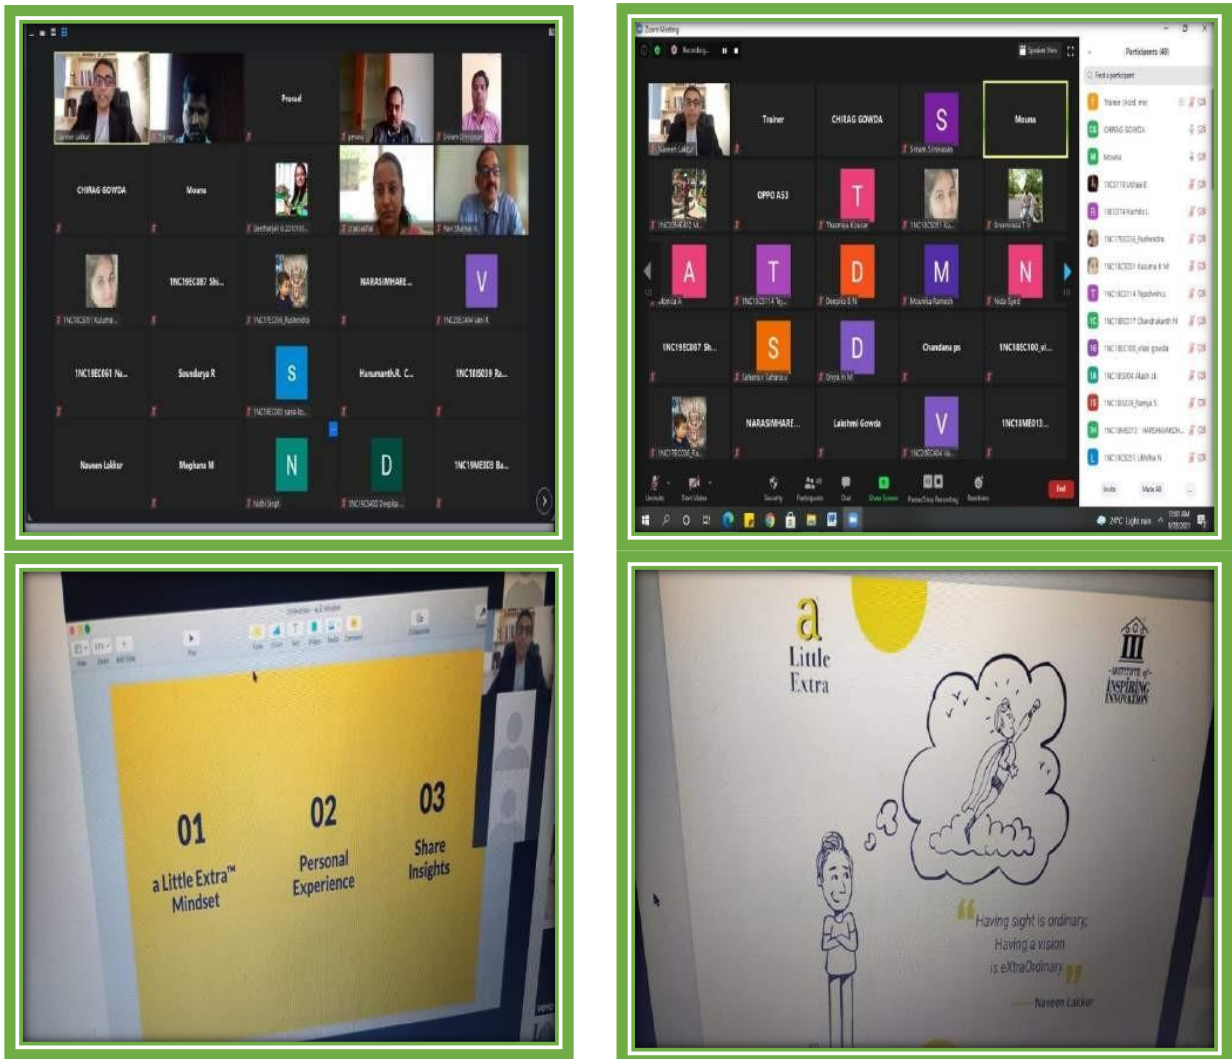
Prasad

CHIRAG GOWDA

Mouna

1NC19EC087 Shi...

NARASIMHARE...

V

1NC18EC061 Na...

Soundarya R

S

Hanumanth.R. C...

1NC18IS039 Ra...

Naveen Lakkur

Meghana M

N

D

1NC19ME003 Ba...

Zoom Meeting

Recording...

Speaker View

Participants (48)

Find a participant

Trainer

CHIRAG GOWDA

S

Mouna

OPPO A53

T

A

T

D

M

N

1NC19EC087 Sh...

S

D

Chandana ps

1NC18EC100_vi...

NARASIMHARE...

Lakshmi Gowda

V

1NC18ME013...

Unmute

Start Video

Security

Participants

Chat

Share Screen

Pause/Stop Recording

Reactions

End

Invite

Mute All

24°C Light rain

01

a Little Extra™ Mindset

02

Personal Experience

03

Share Insights

a Little Extra

INSTITUTE of INSPIRING INNOVATION

"Having sight is ordinary; Having a vision is eXtraOrdinary"

— Naveen Lakkur